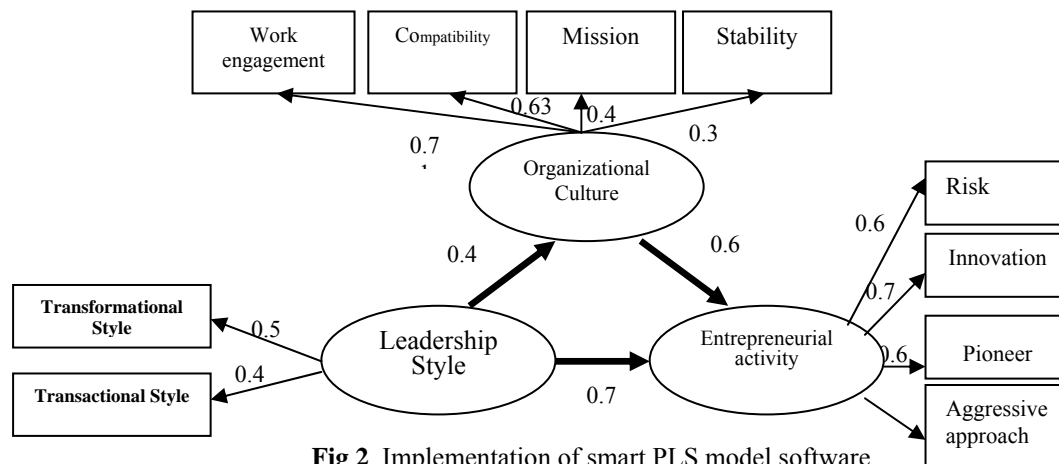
Work engagement

Compatibility

Mission

Stability

0.63

0.4

0.3

0.7

Organizational Culture

Risk

0.6

0.4

0.6

Innovation

0.7

Transformational Style

0.5

Leadership Style

Entrepreneurial activity

0.6

Pioneer

0.4

Transactional Style

0.7

Aggressive approach

**Fig 2.** Implementation of smart PLS model software